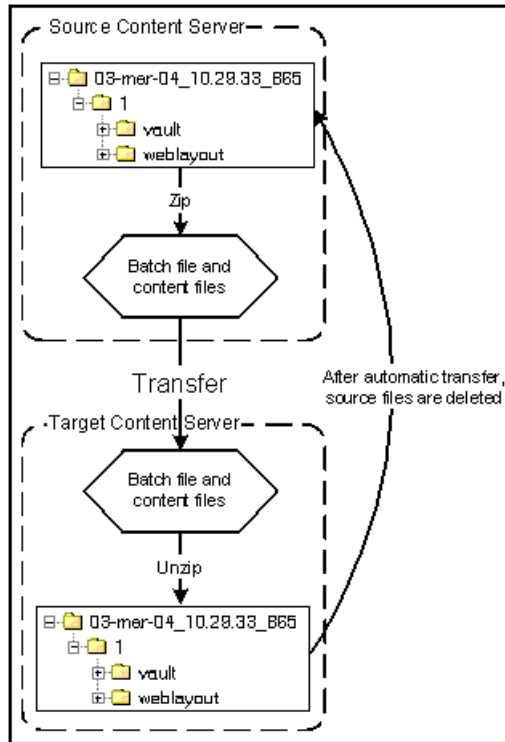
Source Content Server

03-mer-04_10.28.33_B65
1
vault
weblayout

Zip

Batch file and content files

Transfer

Target Content Server

Batch file and content files

Unzip

03-mer-04_10.28.33_B65
1
vault
weblayout

After automatic transfer, source files are deleted